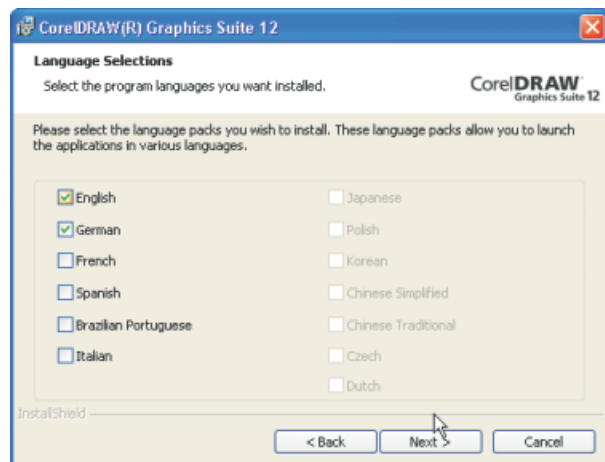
CorelDRAW(R) Graphics Suite 12

Language Selections

Select the program languages you want installed.

CorelDRAW Graphics Suite 12

Please select the language packs you wish to install. These language packs allow you to launch the applications in various languages.

English
German
French
Spanish
Brazilian Portuguese
Italian

Japanese
Polish
Korean
Chinese Simplified
Chinese Traditional
Czech
Dutch

InstallShield

< Back
Next >
Cancel